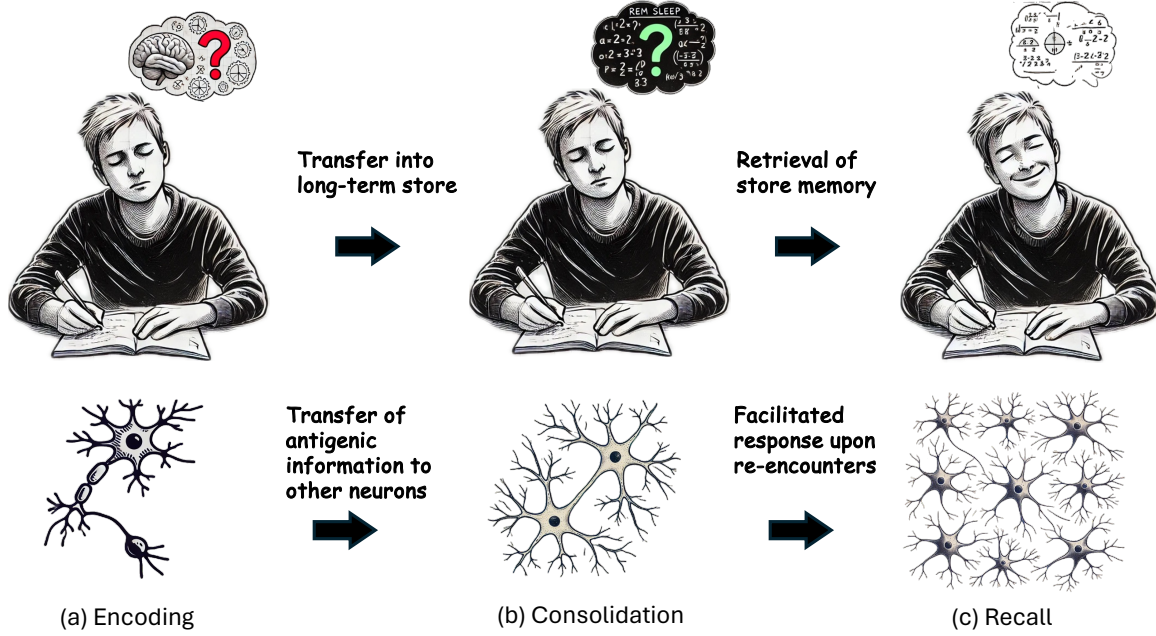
REM SLEEP

Transfer into long-term store

Retrieval of store memory

Transfer of antigenic information to other neurons

Facilitated response upon re-encounters

(a) Encoding

(b) Consolidation

(c) Recall